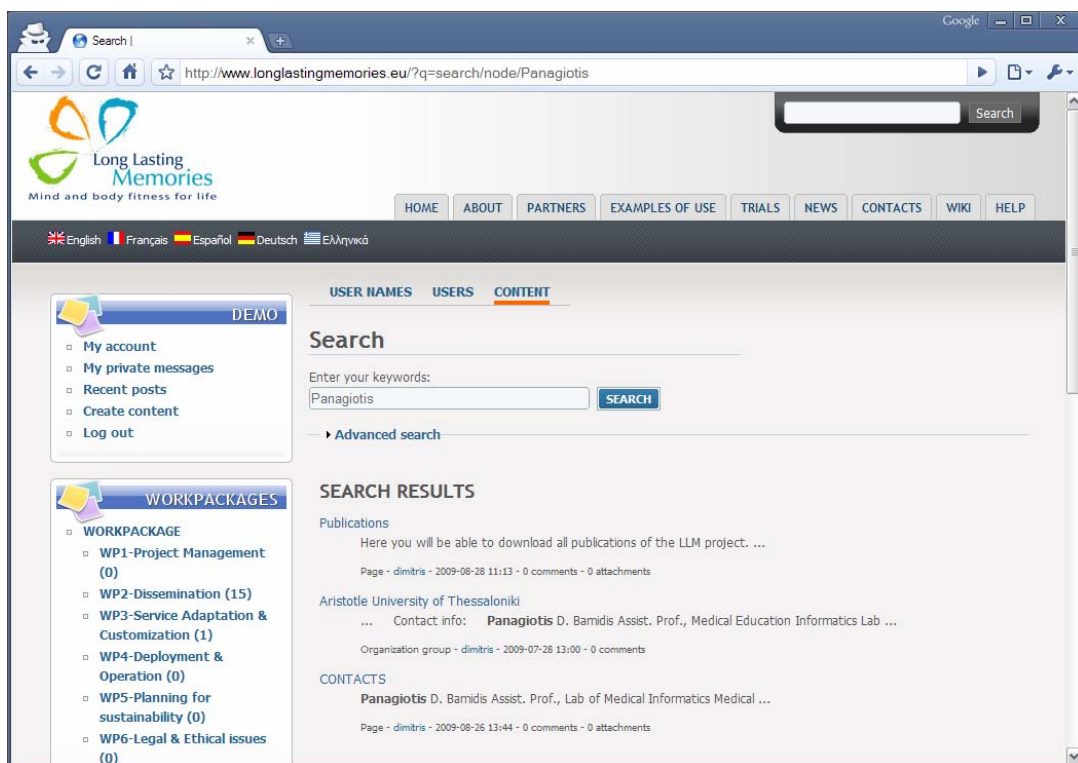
Search |

Google

http://www.longlastingmemories.eu/?q=search/node/Panagiotis

Search

Long Lasting Memories
Mind and body fitness for life

HOME ABOUT PARTNERS EXAMPLES OF USE TRIALS NEWS CONTACTS WIKI HELP

English Français Español Deutsch Ελληνικά

DEMO
- My account
- My private messages
- Recent posts
- Create content
- Log out

WORKPACKAGES
- WORKPACKAGE
- WP1-Project Management (0)
- WP2-Dissemination (15)
- WP3-Service Adaptation & Customization (1)
- WP4-Deployment & Operation (0)
- WP5-Planning for sustainability (0)
- WP6-Legal & Ethical issues (0)

USER NAMES USERS CONTENT

Search

Enter your keywords:
Panagiotis
SEARCH

Advanced search

SEARCH RESULTS

Publications
Here you will be able to download all publications of the LLM project. ...
Page - dimitris - 2009-08-28 11:13 - 0 comments - 0 attachments

Aristotle University of Thessaloniki
... Contact info: **Panagiotis** D. Bamidis Assist. Prof., Medical Education Informatics Lab ...
Organization group - dimitris - 2009-07-28 13:00 - 0 comments

CONTACTS
**Panagiotis** D. Bamidis Assist. Prof., Lab of Medical Informatics Medical ...
Page - dimitris - 2009-08-26 13:44 - 0 comments - 0 attachments